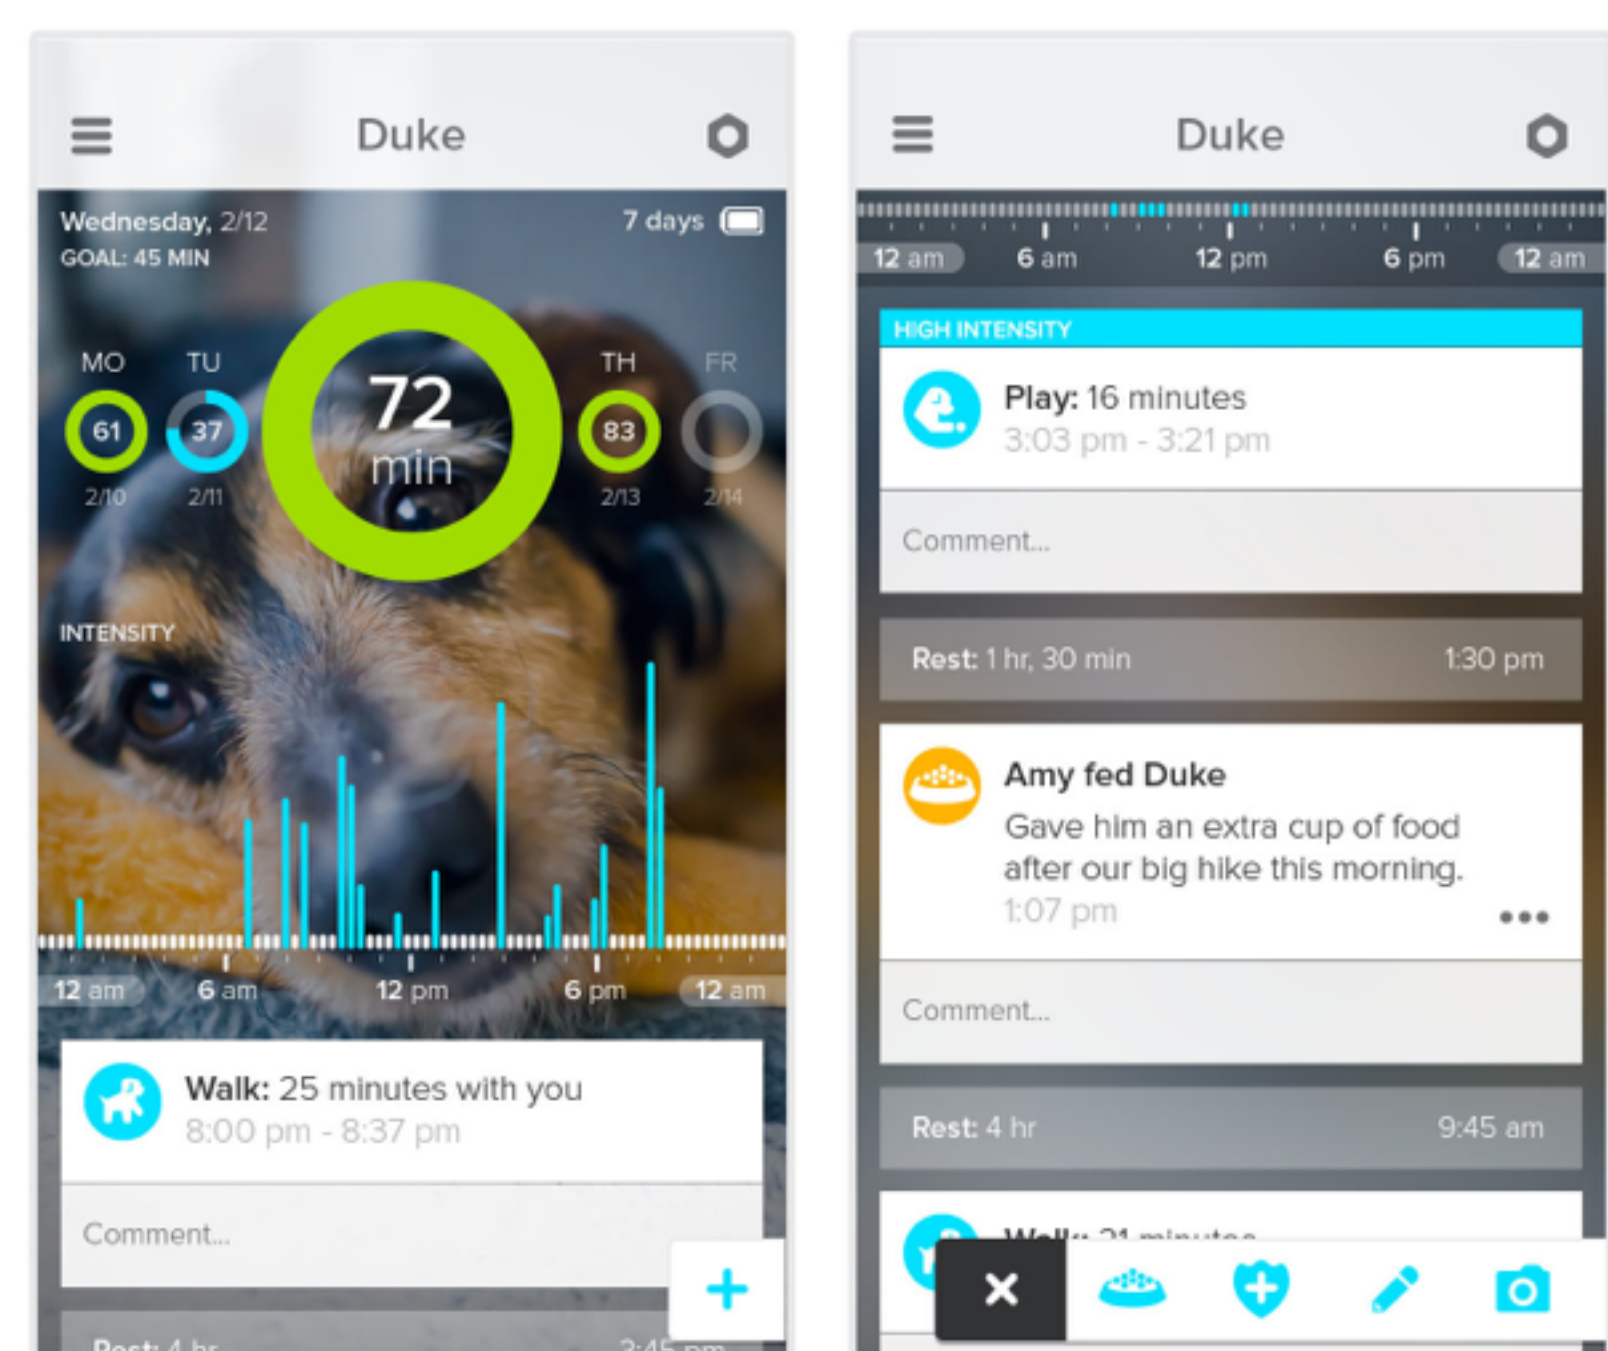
Duke

Wednesday, 2/12
GOAL: 45 MIN
7 days

MO
61
2/10

TU
37
2/11

72
min

TH
83
2/13

FR
2/14

INTENSITY

12 am 6 am 12 pm 6 pm 12 am

Walk: 25 minutes with you
8:00 pm - 8:37 pm

Comment...

+

Rest: 4 hr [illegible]

Duke

12 am 6 am 12 pm 6 pm 12 am

HIGH INTENSITY

Play: 16 minutes
3:03 pm - 3:21 pm

Comment...

Rest: 1 hr, 30 min 1:30 pm

Amy fed Duke
Gave him an extra cup of food after our big hike this morning.
1:07 pm
•••

Comment...

Rest: 4 hr 9:45 am

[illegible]

×